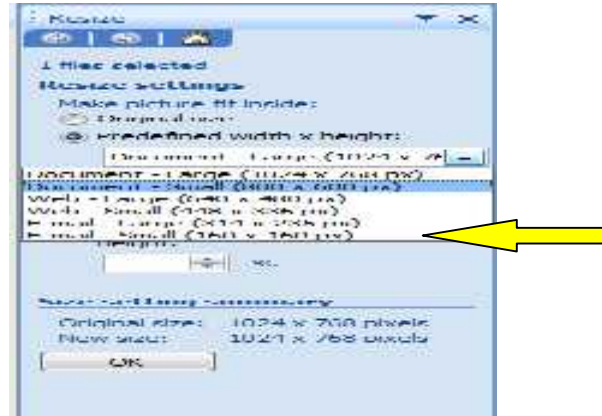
Resize

1 files selected

Resize settings

Make picture fit inside:

Original size

Predefined width x height:

Document - Large (1024 x 7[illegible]

Document - Large (1024 x 768 px)

Document - Small (800 x 600 px)

Web - Large (640 x 480 px)

Web - Small (448 x 336 px)

E-mail - Large (320 x 240 px)

E-mail - Small (160 x 160 px)

Height:

%

Size setting summary

Original size: 1024 x 768 pixels

New size: 1024 x 768 pixels

OK